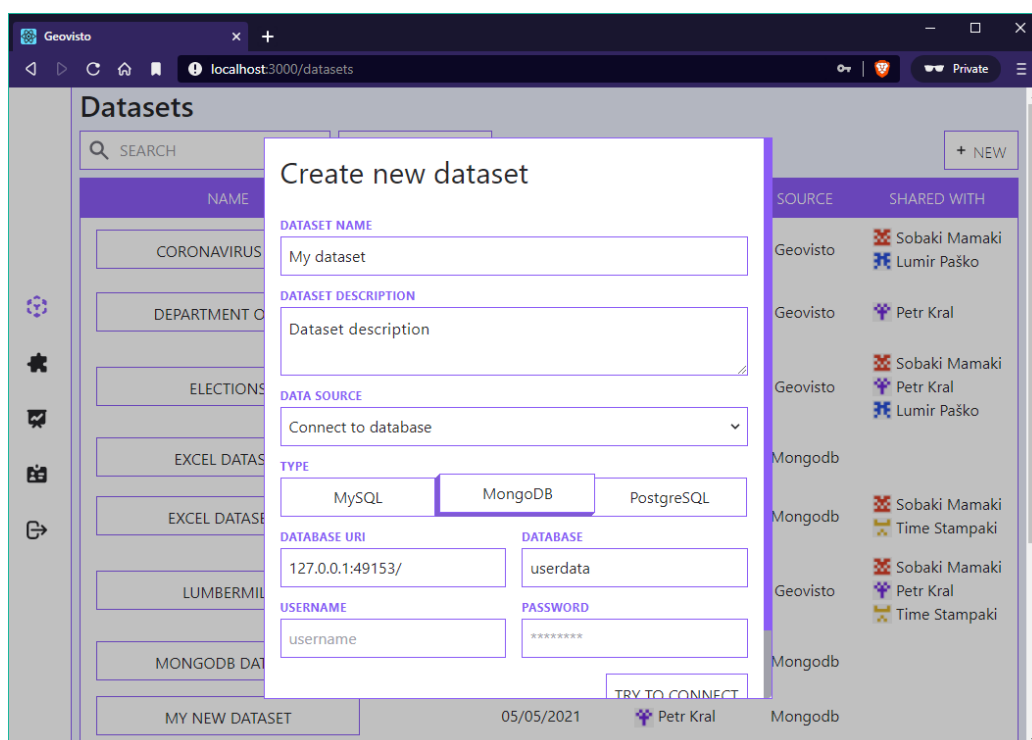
Geovisto

localhost:3000/datasets

Private

Datasets

SEARCH

+ NEW

NAME

SOURCE

SHARED WITH

CORONAVIRUS

Geovisto

Sobaki Mamaki
Lumir Paško

DEPARTMENT O

Geovisto

Petr Kral

ELECTIONS

Geovisto

Sobaki Mamaki
Petr Kral
Lumir Paško

EXCEL DATAS

Mongodb

EXCEL DATASE

Mongodb

Sobaki Mamaki
Time Stampaki

LUMBERMIL

Geovisto

Sobaki Mamaki
Petr Kral
Time Stampaki

MONGODB DAT

Mongodb

MY NEW DATASET

05/05/2021

Petr Kral

Mongodb

Create new dataset

DATASET NAME

My dataset

DATASET DESCRIPTION

Dataset description

DATA SOURCE

Connect to database

TYPE

MySQL

MongoDB

PostgreSQL

DATABASE URI

127.0.0.1:49153/

DATABASE

userdata

USERNAME

username

PASSWORD

********

TRY TO CONNECT